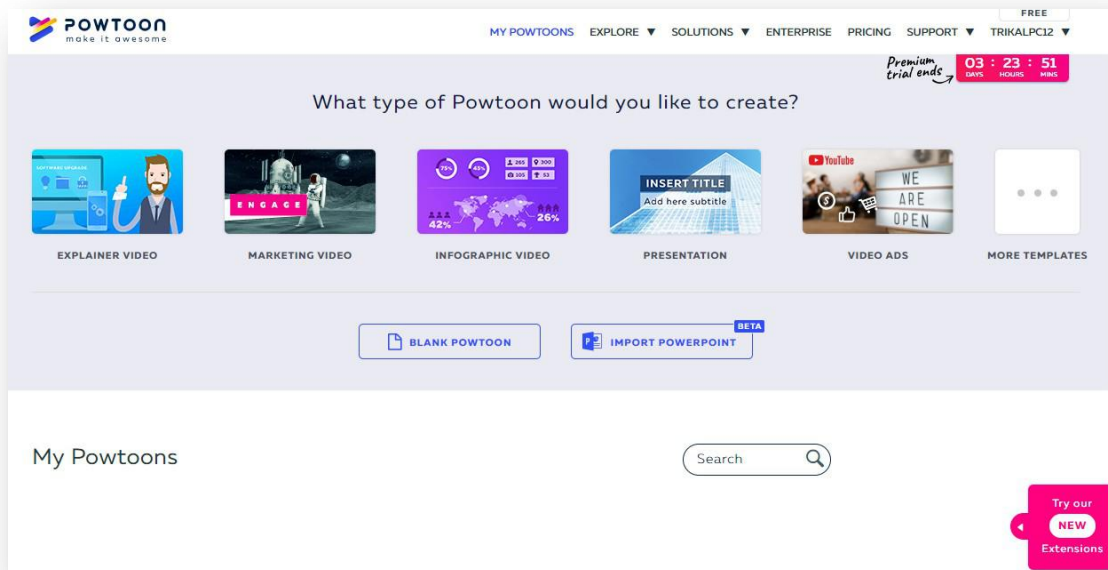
POWTOON
make it awesome

MY POWTOONS EXPLORE ▼ SOLUTIONS ▼ ENTERPRISE PRICING SUPPORT ▼ FREE TRIKALPC12 ▼

Premium trial ends 03 DAYS : 23 HOURS : 51 MINS

What type of Powtoon would you like to create?

SOFTWARE UPGRADE
EXPLAINER VIDEO

ENGAGE
MARKETING VIDEO

75% 45% 265 300 100 53 42% 26%
INFOGRAPHIC VIDEO

INSERT TITLE
Add here subtitle
PRESENTATION

YouTube
WE ARE OPEN
VIDEO ADS

• • •
MORE TEMPLATES

BLANK POWTOON

IMPORT POWERPOINT BETA

My Powtoons

Search

Try our NEW Extensions